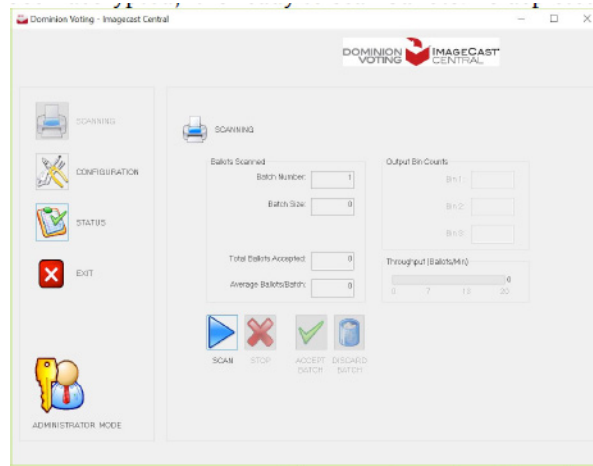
Dominion Voting - Imagecast Central

DOMINION VOTING IMAGECAST CENTRAL

SCANNING

CONFIGURATION

STATUS

EXIT

ADMINISTRATOR MODE

SCANNING

Ballots Scanned

Batch Number: 1

Batch Size: 0

Total Ballots Accepted: 0

Average Ballots/Batch: 0

Output Bin Counts

Bin 1:

Bin 2:

Bin 3:

Throughput (Ballots/Min)

0

0 7 13 20

SCAN STOP ACCEPT BATCH DISCARD BATCH